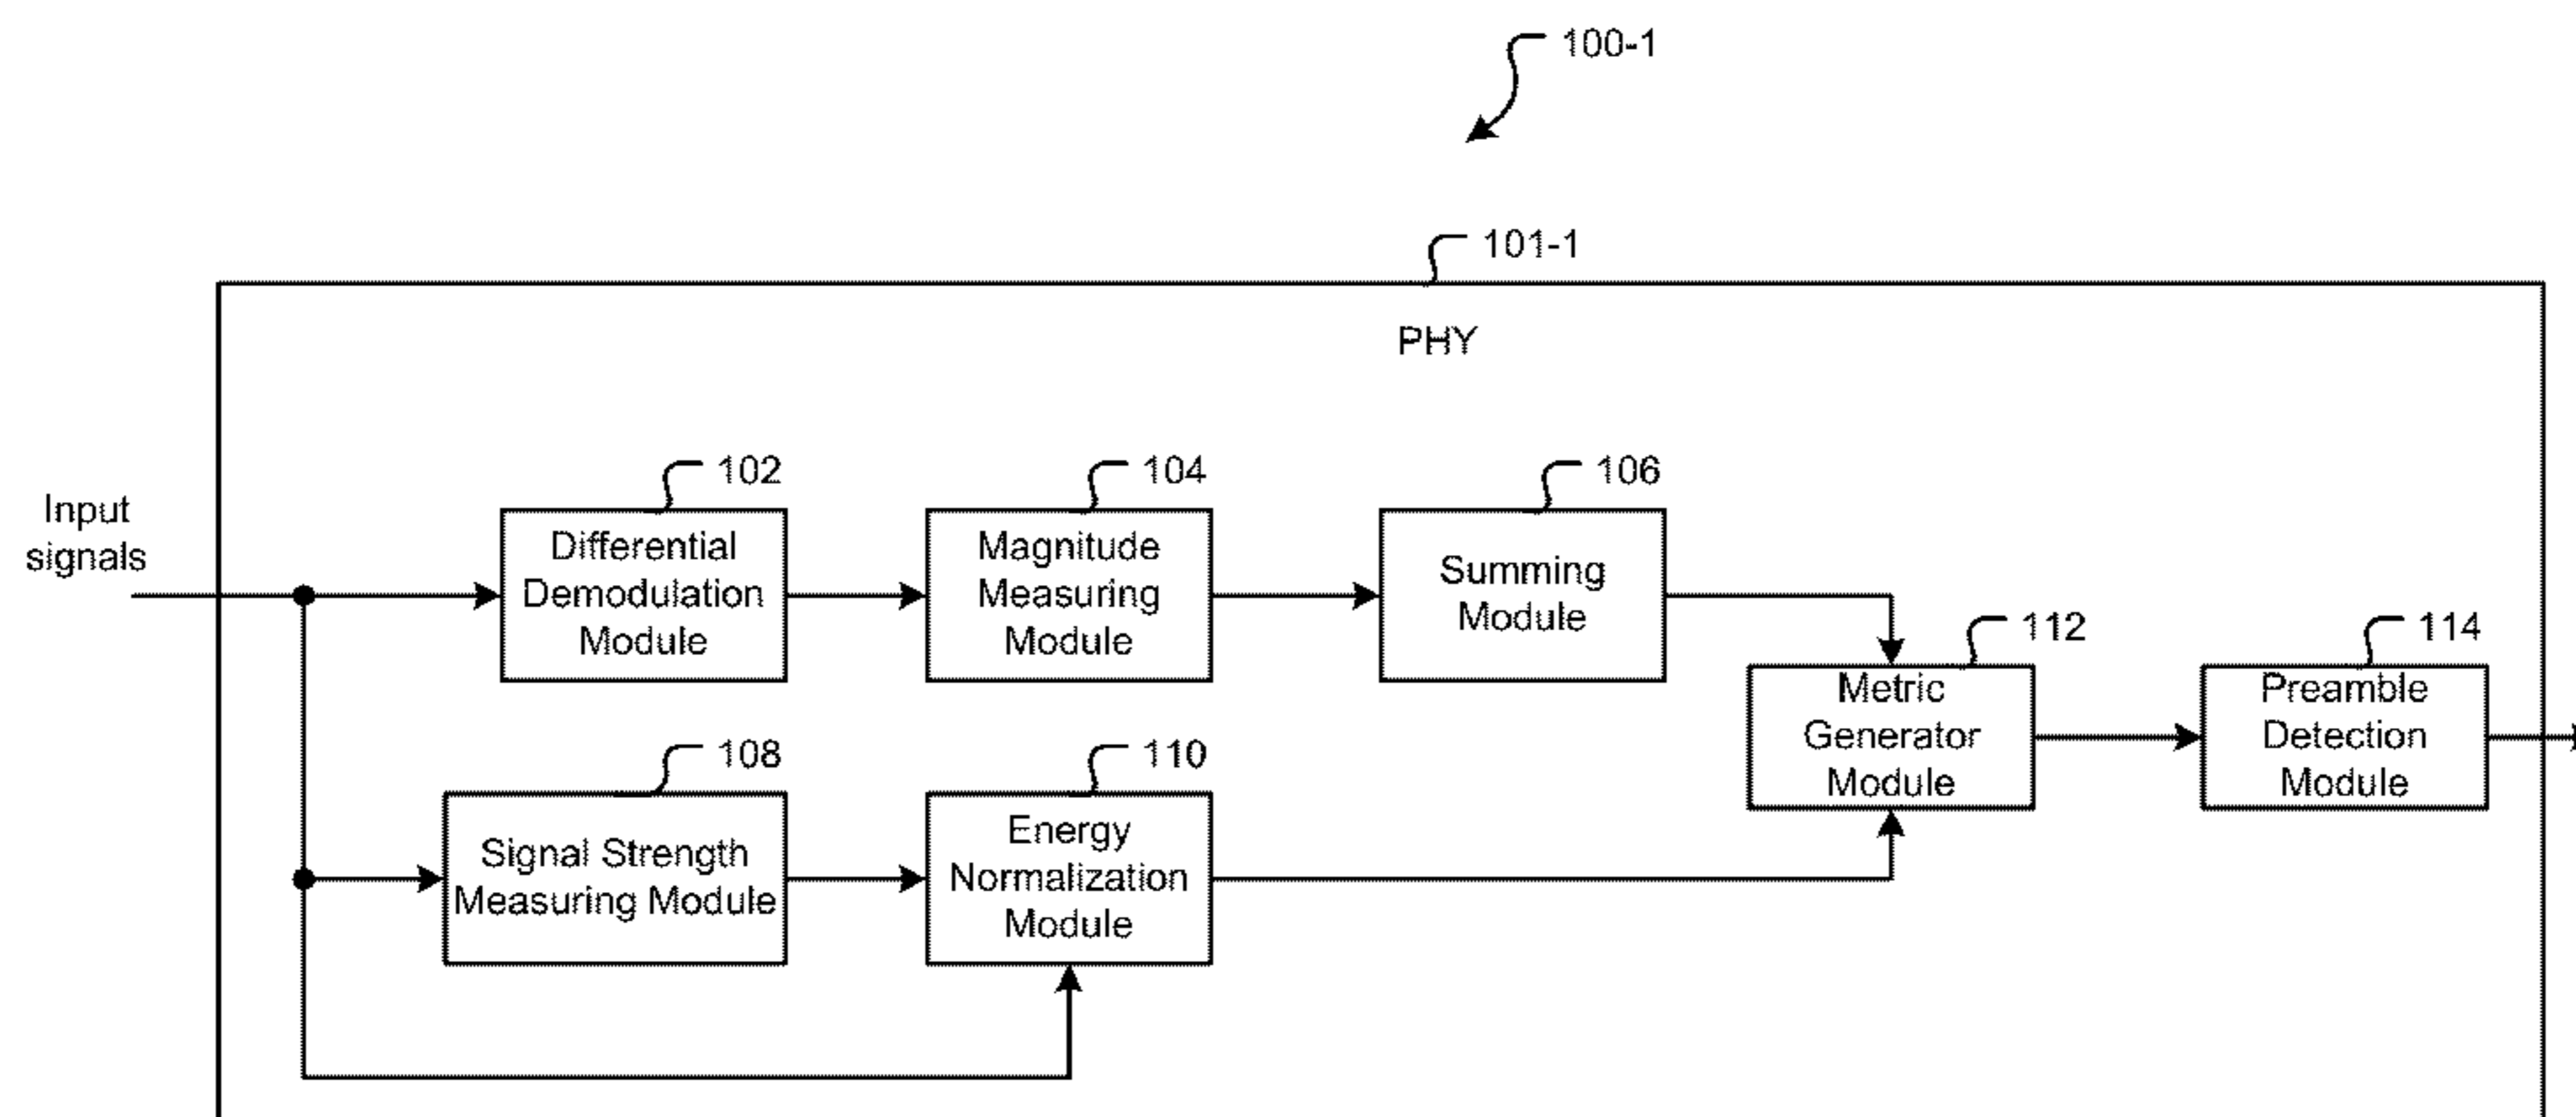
100-1

101-1

PHY

Input signals

102
Differential Demodulation Module

104
Magnitude Measuring Module

106
Summing Module

112
Metric Generator Module

114
Preamble Detection Module

108
Signal Strength Measuring Module

110
Energy Normalization Module